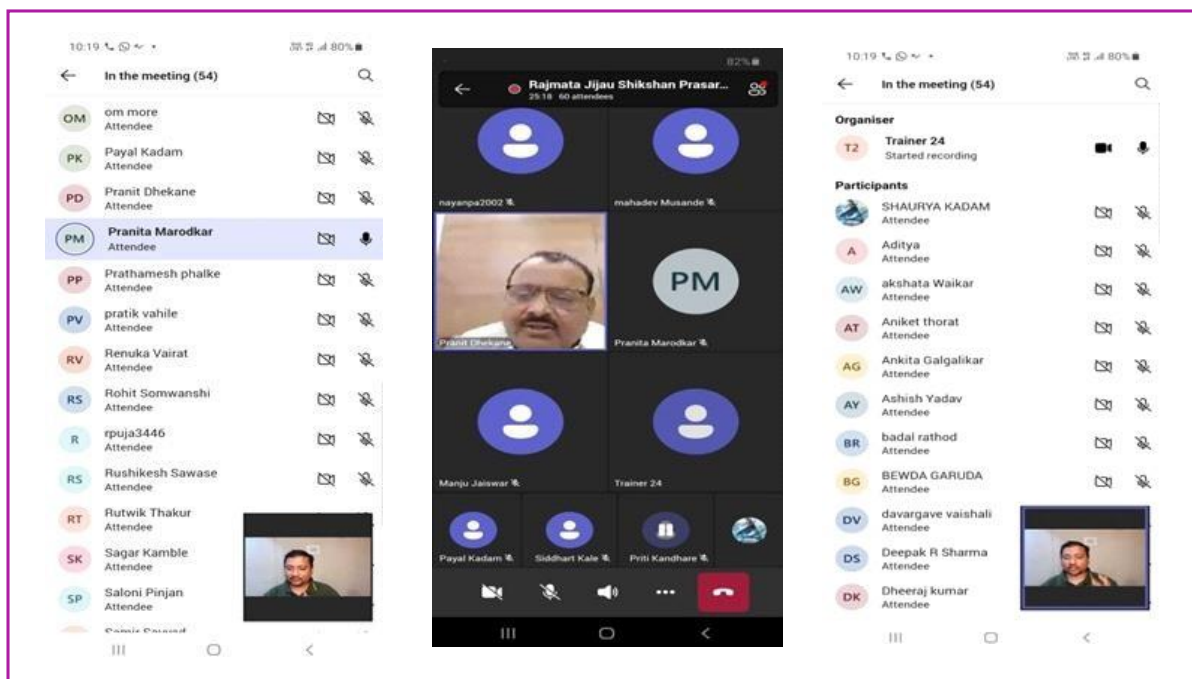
10:19 80%

In the meeting (54)

OM om more
Attendee

PK Payal Kadam
Attendee

PD Pranit Dhekane
Attendee

PM Pranita Marodkar
Attendee

PP Prathamesh phalke
Attendee

PV pratik vahile
Attendee

RV Renuka Vairat
Attendee

RS Rohit Somwanshi
Attendee

R rpuja3446
Attendee

RS Rushikesh Sawase
Attendee

RT Rutwik Thakur
Attendee

SK Sagar Kamble
Attendee

SP Saloni Pinjan
Attendee

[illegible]

82%

Rajmata Jijau Shikshan Prasar...
25:18 60 attendees

nayanpa2002

mahadev Musande

Pranit Dhekane

PM

Pranita Marodkar

Manju Jaiswar

Trainer 24

Payal Kadam

Siddhart Kale

Priti Kandhare

10:19 80%

In the meeting (54)

Organiser

T2 Trainer 24
Started recording

Participants

SHAURYA KADAM
Attendee

A Aditya
Attendee

AW akshata Waikar
Attendee

AT Aniket thorat
Attendee

AG Ankita Galgalikar
Attendee

AY Ashish Yadav
Attendee

BR badal rathod
Attendee

BG BEWDA GARUDA
Attendee

DV davargave vaishali
Attendee

DS Deepak R Sharma
Attendee

DK Dheeraj kumar
Attendee